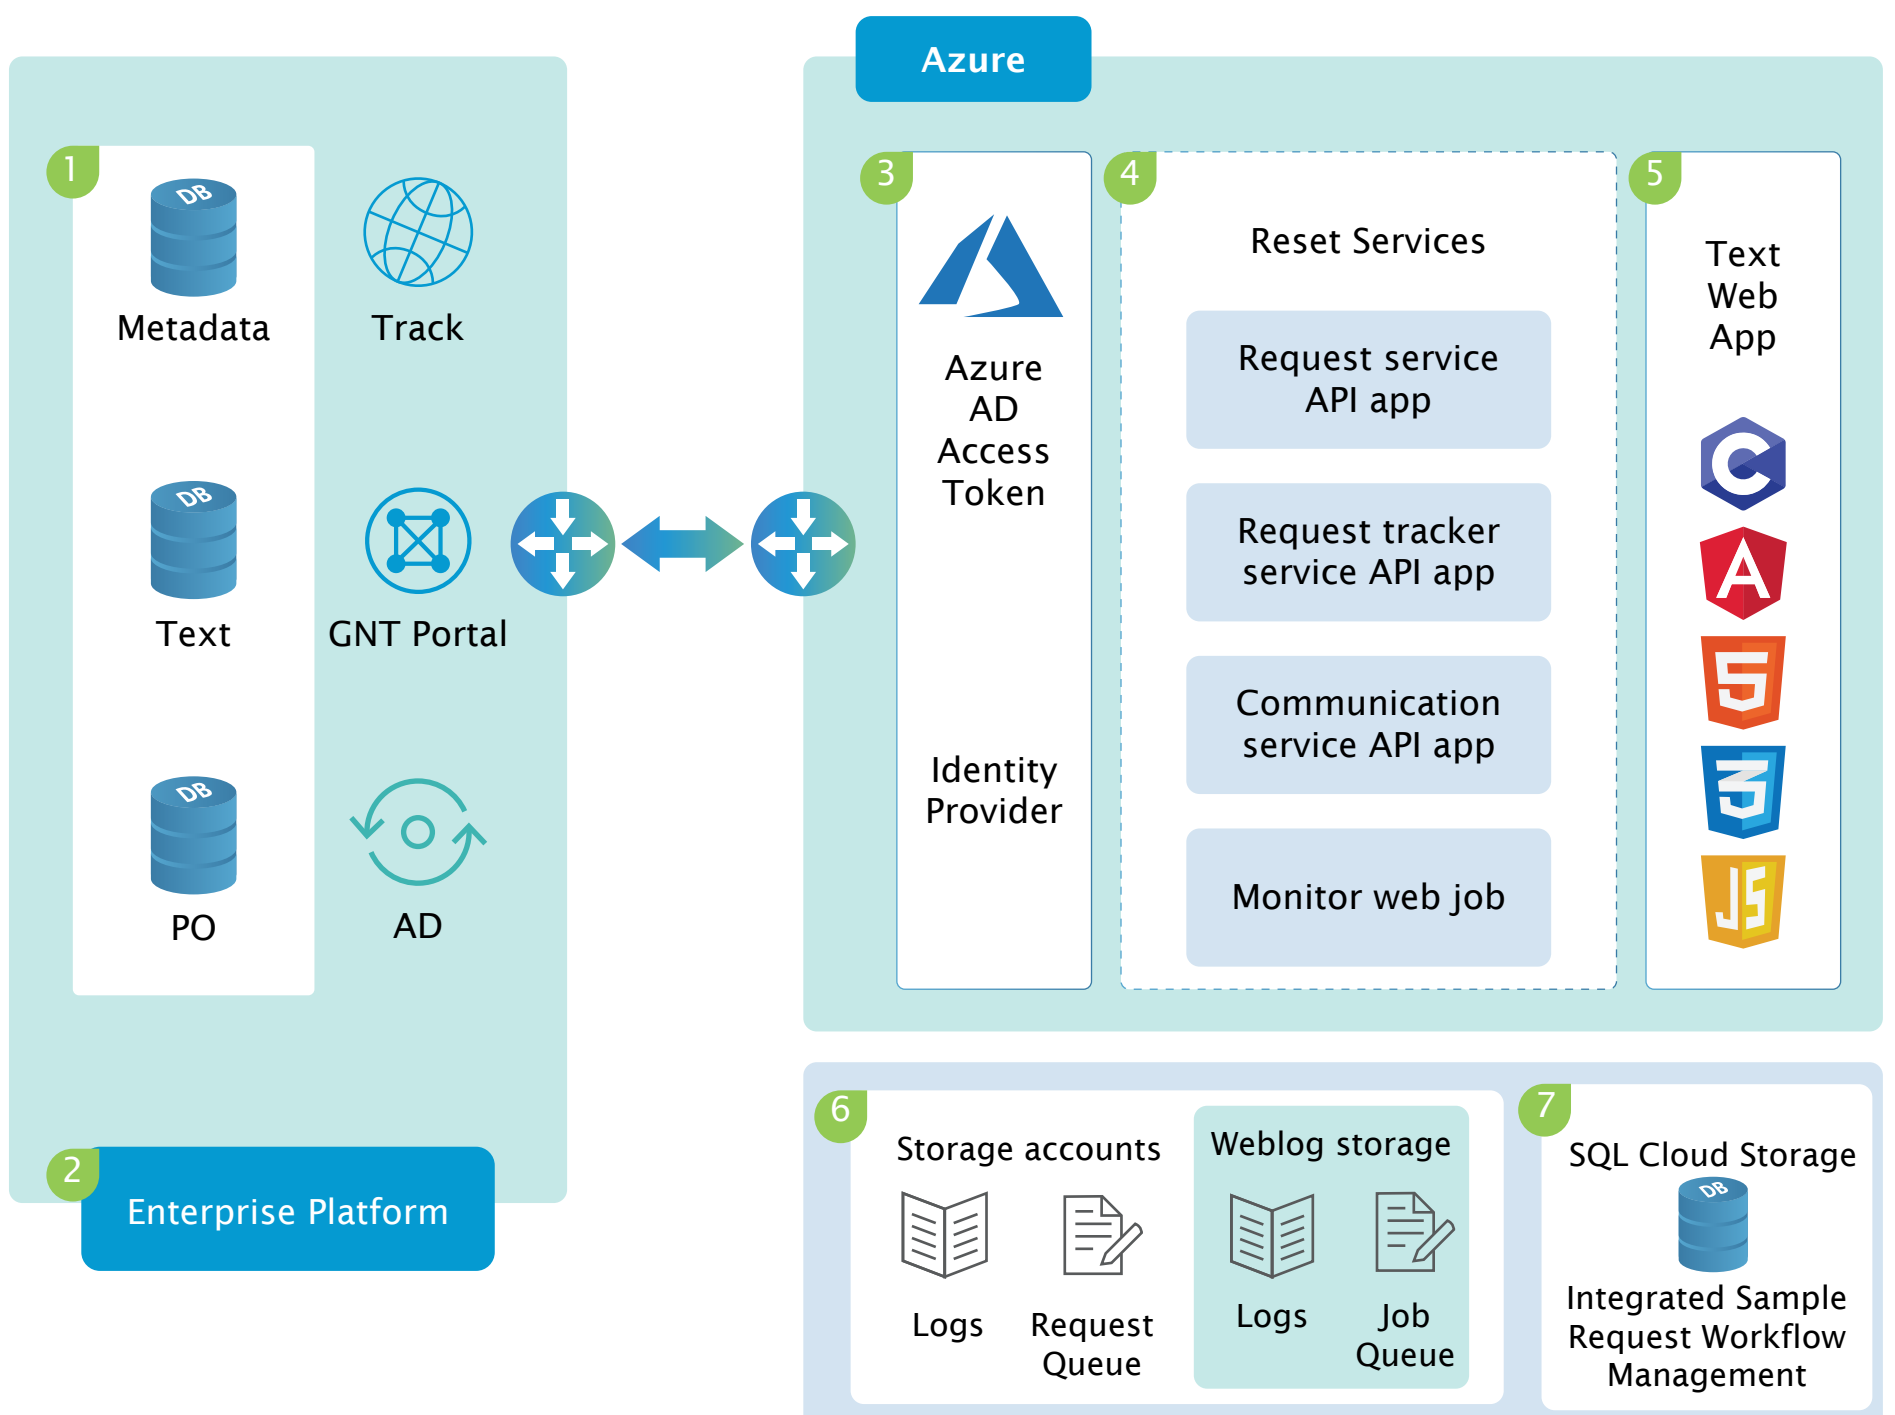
1

DB
Metadata

Track

DB
Text

GNT Portal

DB
PO

AD

2

Enterprise Platform

Azure

3

Azure AD Access Token

Identity Provider

4

Reset Services

Request service API app

Request tracker service API app

Communication service API app

Monitor web job

5

Text Web App

6

Storage accounts

Logs

Request Queue

Weblog storage

Logs

Job Queue

7

SQL Cloud Storage

DB

Integrated Sample Request Workflow Management